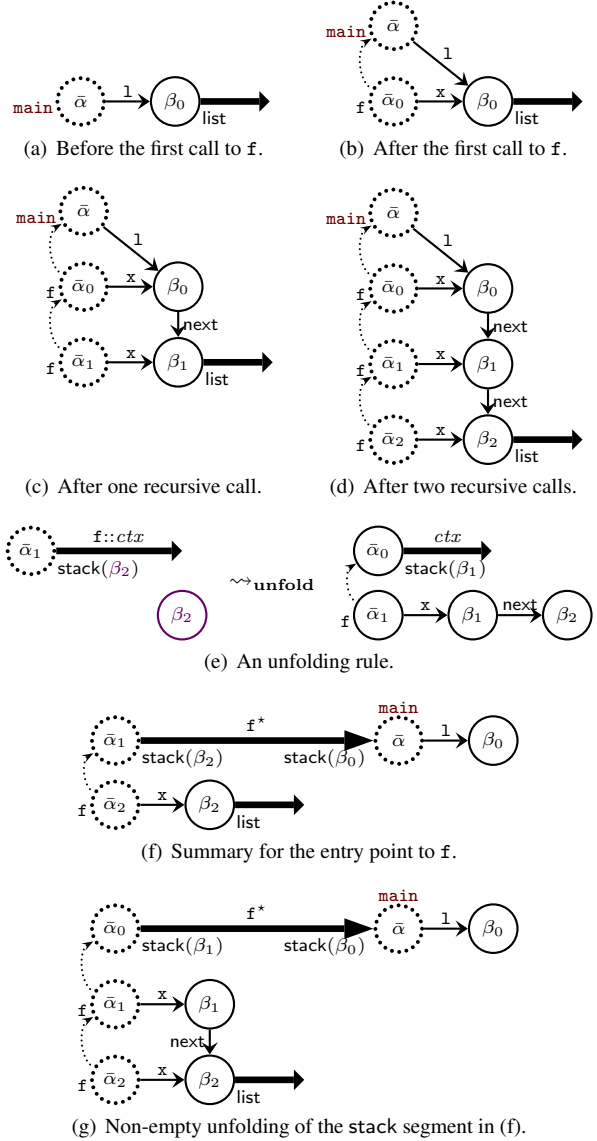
main $\bar{\alpha}$ l $\beta_0$ list

(a) Before the first call to f.

main $\bar{\alpha}$ l f $\bar{\alpha}_0$ x $\beta_0$ list

(b) After the first call to f.

main $\bar{\alpha}$ l f $\bar{\alpha}_0$ x $\beta_0$ next f $\bar{\alpha}_1$ x $\beta_1$ list

(c) After one recursive call.

main $\bar{\alpha}$ l f $\bar{\alpha}_0$ x $\beta_0$ next f $\bar{\alpha}_1$ x $\beta_1$ next f $\bar{\alpha}_2$ x $\beta_2$ list

(d) After two recursive calls.

$\bar{\alpha}_1$ f::$ctx$ stack($\beta_2$) $\beta_2$ $\rightsquigarrow_{\textbf{unfold}}$ $\bar{\alpha}_0$ $ctx$ stack($\beta_1$) f $\bar{\alpha}_1$ x $\beta_1$ next $\beta_2$

(e) An unfolding rule.

$\bar{\alpha}_1$ f$^\star$ stack($\beta_2$) stack($\beta_0$) main $\bar{\alpha}$ l $\beta_0$ f $\bar{\alpha}_2$ x $\beta_2$ list

(f) Summary for the entry point to f.

$\bar{\alpha}_0$ f$^\star$ stack($\beta_1$) stack($\beta_0$) main $\bar{\alpha}$ l $\beta_0$ f $\bar{\alpha}_1$ x $\beta_1$ next f $\bar{\alpha}_2$ x $\beta_2$ list

(g) Non-empty unfolding of the stack segment in (f).